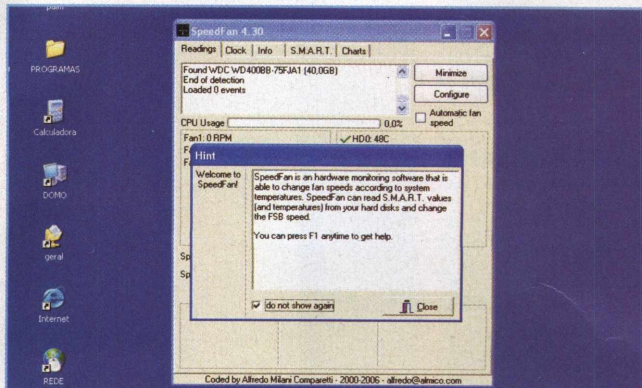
paint

PROGRAMAS

Calculadora

DOMO

geral

Internet

REDE

SpeedFan 4.30

Readings | Clock | Info | S.M.A.R.T. | Charts

Found WDC WD400BB-75FJA1 (40,0GB)
End of detection
Loaded 0 events

Minimize

Configure

Automatic fan speed

CPU Usage 0.0%

Fan1: 0 RPM

F

F

HD0: 48C

Sp

Sp

Hint

Welcome to SpeedFan!

SpeedFan is an hardware monitoring software that is able to change fan speeds according to system temperatures. SpeedFan can read S.M.A.R.T. values (and temperatures) from your hard disks and change the FSB speed.

You can press F1 anytime to get help.

do not show again

Close

Coded by Alfredo Milani Comparetti - 2000-2006 - alfredo@almico.com